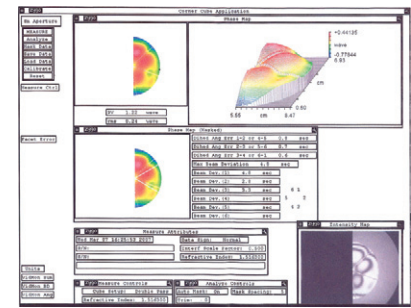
Corner Cube Application

No Aperture
MEASURE
Analyze
Rack Data
Save Data
Load Data
Calibrate
Reset

Measure Ctrl

Phase Map

PV 1.22 wave
RMS 0.213 wave

0.44125
wave
-0.77844
0.83

5.55 cm 8.47

Phase Map (Masked)

Facet Error

Dihed Ang Err 1-2 or 4-5 3.3 sec
Dihed Ang Err 2-3 or 5-6 8.7 sec
Dihed Ang Err 3-4 or 6-1 5.6 sec
Max Beam Deviation 4.8 sec
Beam Dev.(1) 4.8 sec
Beam Dev.(2) 2.9 sec
Beam Dev.(3) 3.7 sec
Beam Dev.(4) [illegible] sec
Beam Dev.(5) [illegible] sec
Beam Dev.(6) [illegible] sec

Units
Aperture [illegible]

Measure Attributes
Wed Mar 07 16:55:55 2007
Data Sign: Normal
Interf Scale Factor: 1.000
Refractive Index: 1.5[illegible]

Measure Controls
Cube Setup: Double Pass
Refractive Index: 1.5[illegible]

Analysis Controls
Auto Reset: On
Trim: 0

Intensity Map